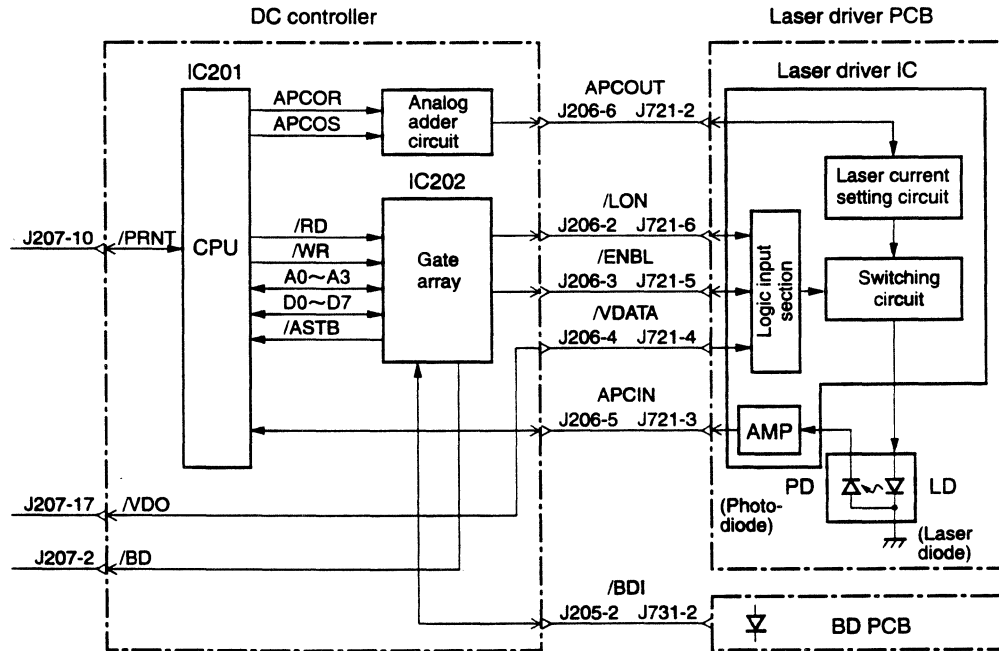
DC controller

Laser driver PCB

IC201

Laser driver IC

APCOR

APCOS

Analog adder circuit

APCOUT

J206-6 J721-2

IC202

Laser current setting circuit

J207-10 /PRNT

CPU

/RD

/WR

A0~A3

D0~D7

/ASTB

Gate array

/LON

J206-2 J721-6

/ENBL

J206-3 J721-5

/VDATA

J206-4 J721-4

Logic input section

Switching circuit

APCIN

J206-5 J721-3

AMP

PD

LD

(Photo-diode)

(Laser diode)

J207-17 /VDO

J207-2 /BD

/BDI

J205-2 J731-2

BD PCB